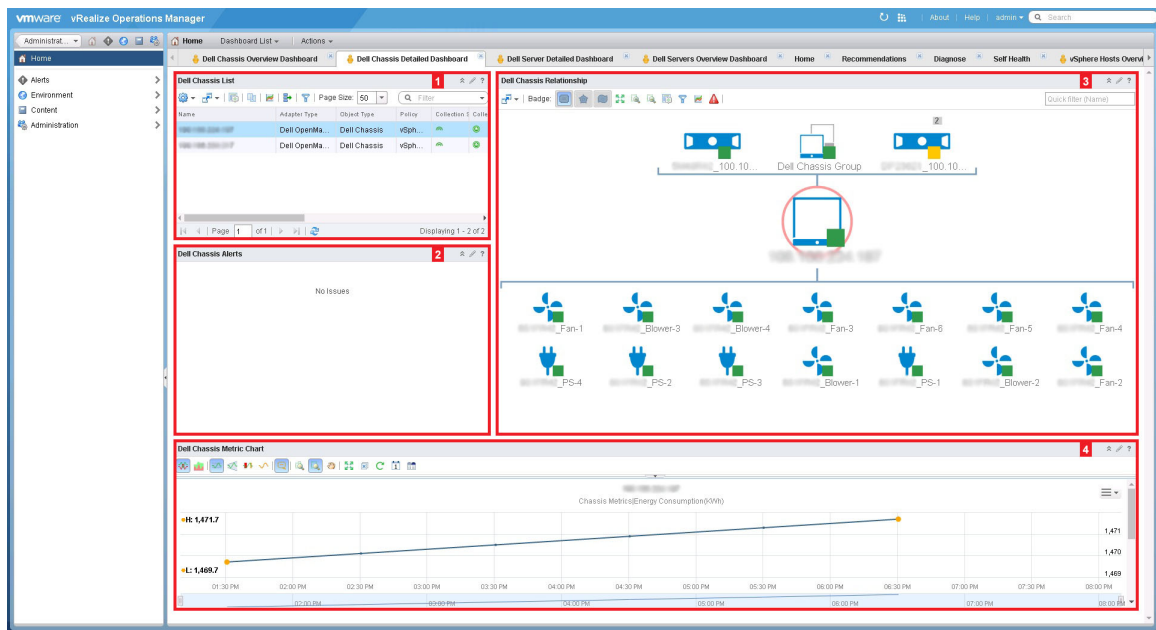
vmware vRealize Operations Manager

About | Help | admin | Search

Administrat... | Home | Dashboard List | Actions

Home
Alerts
Environment
Content
Administration

Dell Chassis Overview Dashboard | Dell Chassis Detailed Dashboard | Dell Server Detailed Dashboard | Dell Servers Overview Dashboard | Home | Recommendations | Diagnose | Self Health | vSphere Hosts Overv

Dell Chassis List 1

Page Size: 50 | Filter

| Name | Adapter Type | Object Type | Policy | Collection S | Colle |
|---|---|---|---|---|---|
| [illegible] | Dell OpenMa... | Dell Chassis | vSph... | | |
| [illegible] | Dell OpenMa... | Dell Chassis | vSph... | | |

Page 1 of 1 | Displaying 1 - 2 of 2

Dell Chassis Alerts 2

No Issues

Dell Chassis Relationship 3

Badge: | Quick filter (Name)

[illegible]_100.10... | Dell Chassis Group | 2 | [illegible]_100.10...

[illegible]

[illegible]_Fan-1 | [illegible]_Blower-3 | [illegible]_Blower-4 | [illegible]_Fan-3 | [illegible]_Fan-6 | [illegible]_Fan-5 | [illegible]_Fan-4
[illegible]_PS-4 | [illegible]_PS-2 | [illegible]_PS-3 | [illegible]_Blower-1 | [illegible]_PS-1 | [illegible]_Blower-2 | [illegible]_Fan-2

Dell Chassis Metric Chart 4

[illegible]
Chassis Metrics|Energy Consumption(KWh)

H: 1,471.7
L: 1,469.7

1,471
1,470
1,469

01:30 PM | 02:00 PM | 02:30 PM | 03:00 PM | 03:30 PM | 04:00 PM | 04:30 PM | 05:00 PM | 05:30 PM | 06:00 PM | 06:30 PM | 07:00 PM | 07:30 PM | 08:00 PM

02:00 PM | 03:00 PM | 04:00 PM | 05:00 PM | 06:00 PM | 07:00 PM | 08:00 PM